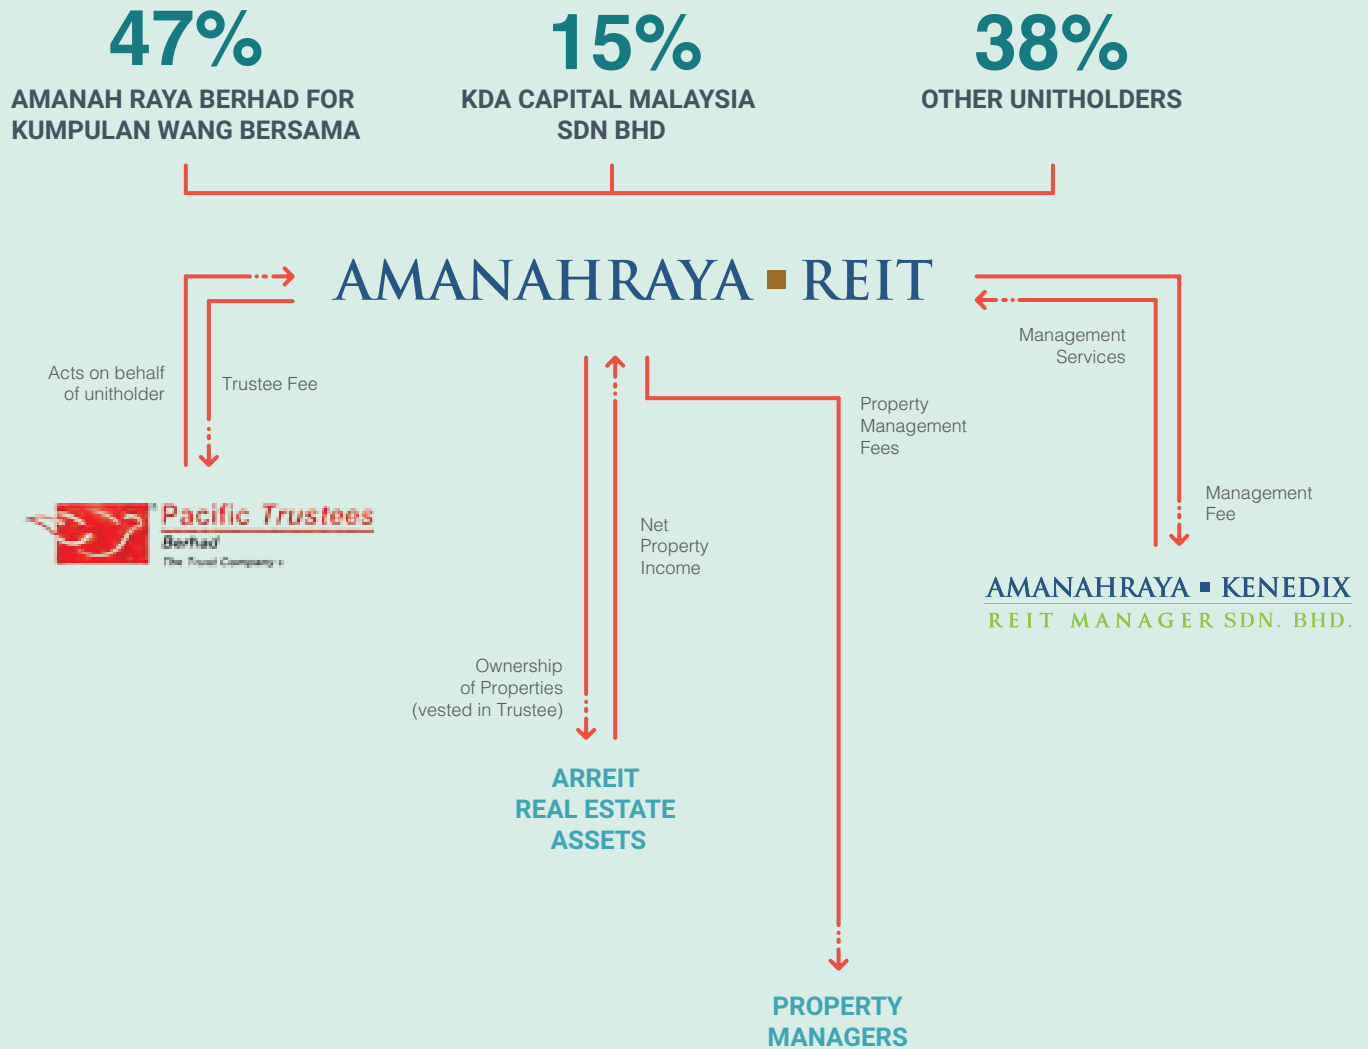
47%
AMANAH RAYA BERHAD FOR KUMPULAN WANG BERSAMA

15%
KDA CAPITAL MALAYSIA SDN BHD

38%
OTHER UNITHOLDERS

AMANAHRAYA REIT

Acts on behalf of unitholder

Trustee Fee

Management Services

Property Management Fees

Pacific Trustees Berhad
The Trust Company

Net Property Income

Management Fee

AMANAHRAYA KENEDIX
REIT MANAGER SDN. BHD.

Ownership of Properties (vested in Trustee)

ARREIT REAL ESTATE ASSETS

PROPERTY MANAGERS